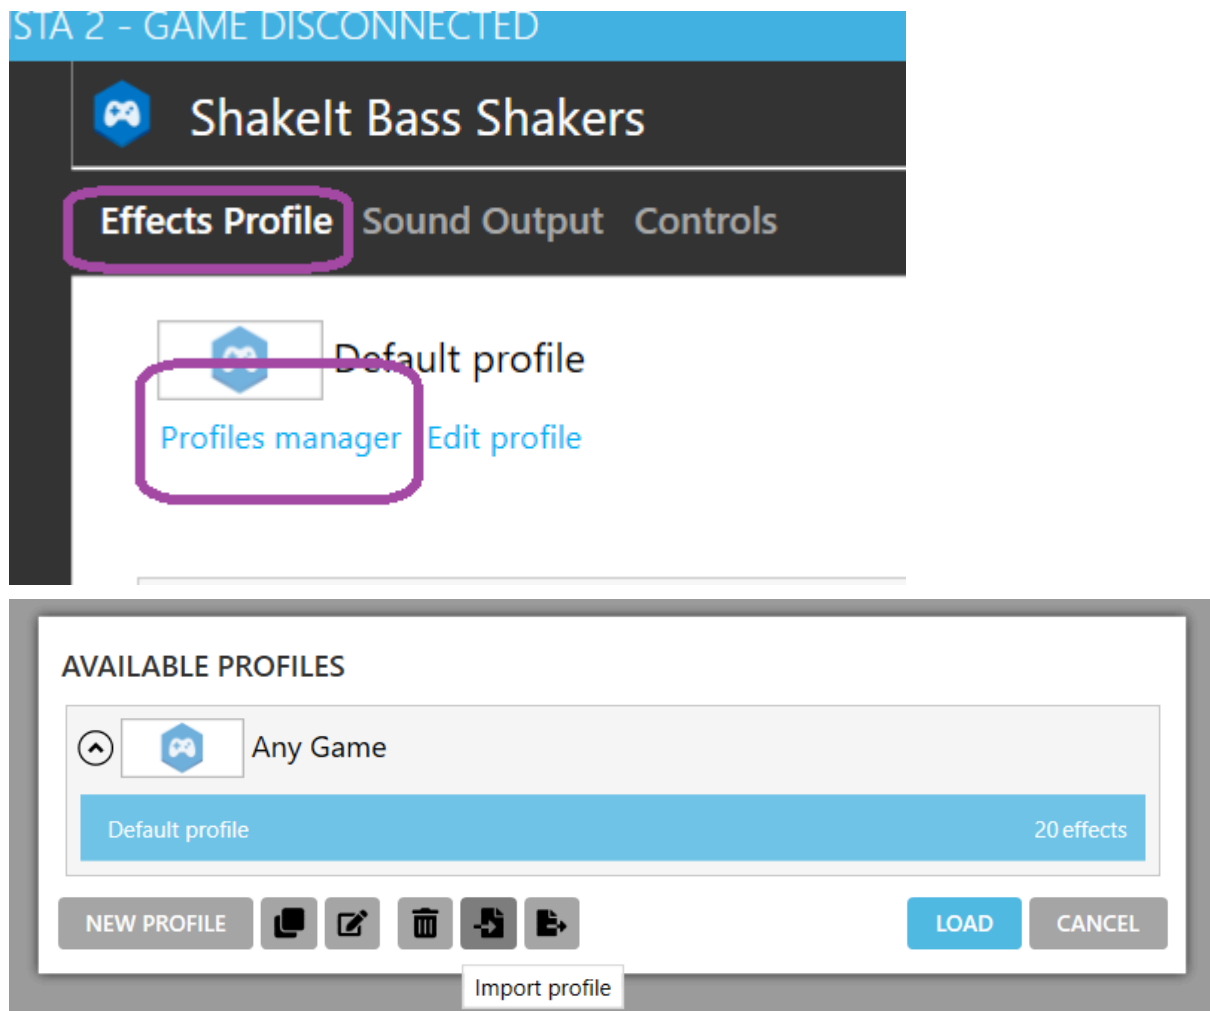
STA 2 - GAME DISCONNECTED

ShakeIt Bass Shakers

Effects Profile Sound Output Controls

Default profile

Profiles manager Edit profile

AVAILABLE PROFILES

Any Game

Default profile 20 effects

NEW PROFILE

LOAD CANCEL

Import profile